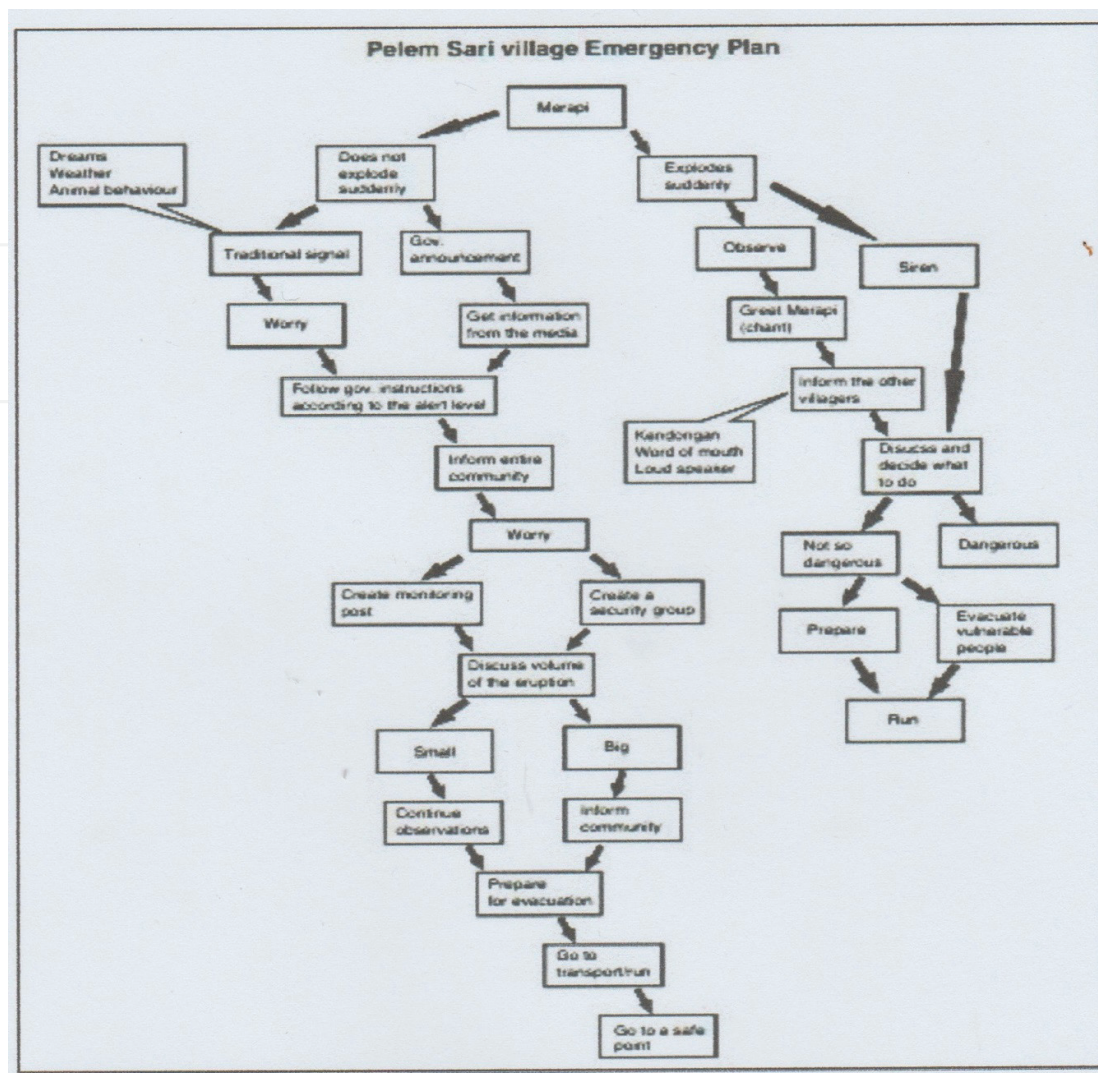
Pelem Sari village Emergency Plan

Merapi

Does not explode suddenly

Explodes suddenly

Dreams
Weather
Animal behaviour

Traditional signal

Gov. announcement

Observe

Siren

Worry

Get information from the media

Greet Merapi (chant)

Follow gov. instructions according to the alert level

Inform the other villagers

Kendongan
Word of mouth
Loud speaker

Discuss and decide what to do

Inform entire community

Worry

Not so dangerous

Dangerous

Create monitoring post

Create a security group

Prepare

Evacuate vulnerable people

Discuss volume of the eruption

Run

Small

Big

Continue observations

Inform community

Prepare for evacuation

Go to transport/run

Go to a safe point